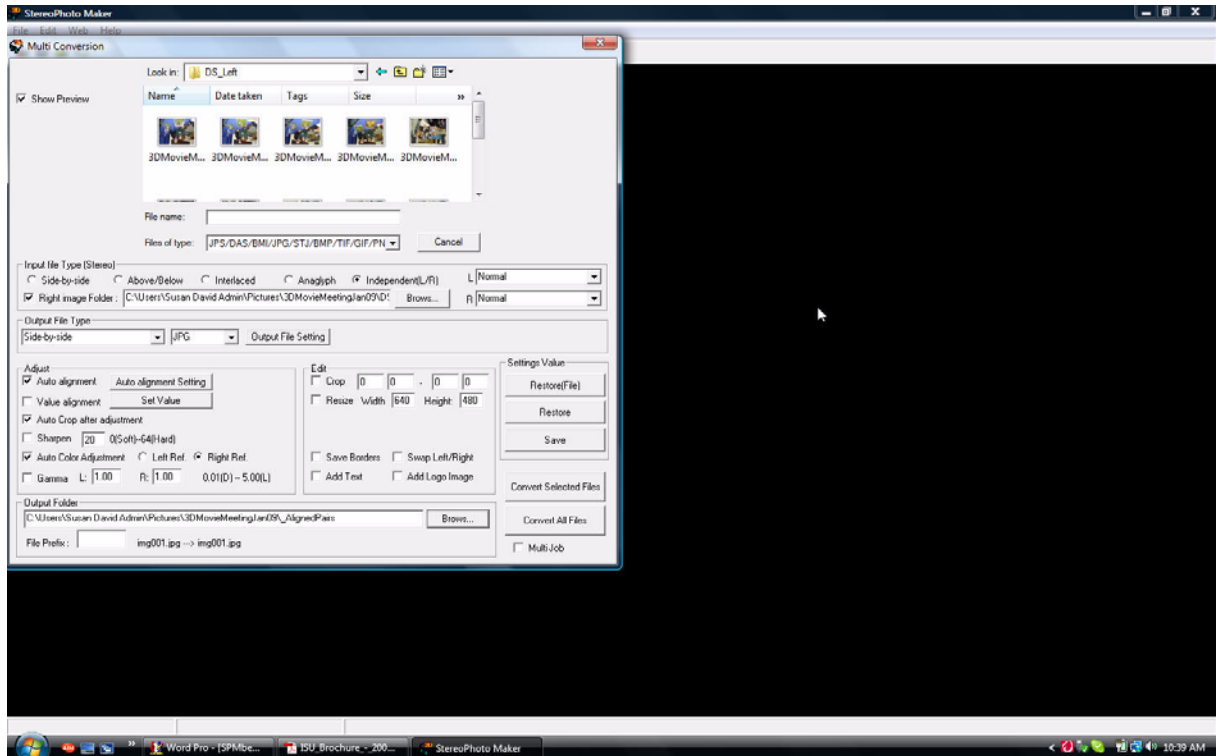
StereoPhoto Maker
File Edit Web Help
Multi Conversion

Look in: DS_Left

Show Preview

Name Date taken Tags Size »

3DMovieM... 3DMovieM... 3DMovieM... 3DMovieM... 3DMovieM...

File name:

Files of type: JPS/DAS/BMI/JPG/STJ/BMP/TIF/GIF/PN

Cancel

Input file Type (Stereo)
Side-by-side Above/Below Interlaced Anaglyph Independent(L/R) L Normal
Right image Folder : C:\Users\Susan David Admin\Pictures\3DMovieMeetingJan09\D! Brows... R Normal

Output File Type
Side-by-side JPG Output File Setting

Adjust
Auto alignment Auto alignment Setting
Value alignment Set Value
Auto Crop after adjustment
Sharpen 20 0(Soft)~64(Hard)
Auto Color Adjustment Left Ref. Right Ref.
Gamma L: 1.00 R: 1.00 0.01(D) ~ 5.00(L)

Edit
Crop 0 0 - 0 0
Resize Width 640 Height 480

Save Borders Swap Left/Right
Add Text Add Logo Image

Settings Value
Restore(File)
Restore
Save

Convert Selected Files

Output Folder
C:\Users\Susan David Admin\Pictures\3DMovieMeetingJan09\_AlignedPairs Brows...

Convert All Files

File Prefix : img001.jpg --> img001.jpg

Multi Job

Word Pro - [SPMbe... ISU_Brochure - 200... StereoPhoto Maker

10:39 AM